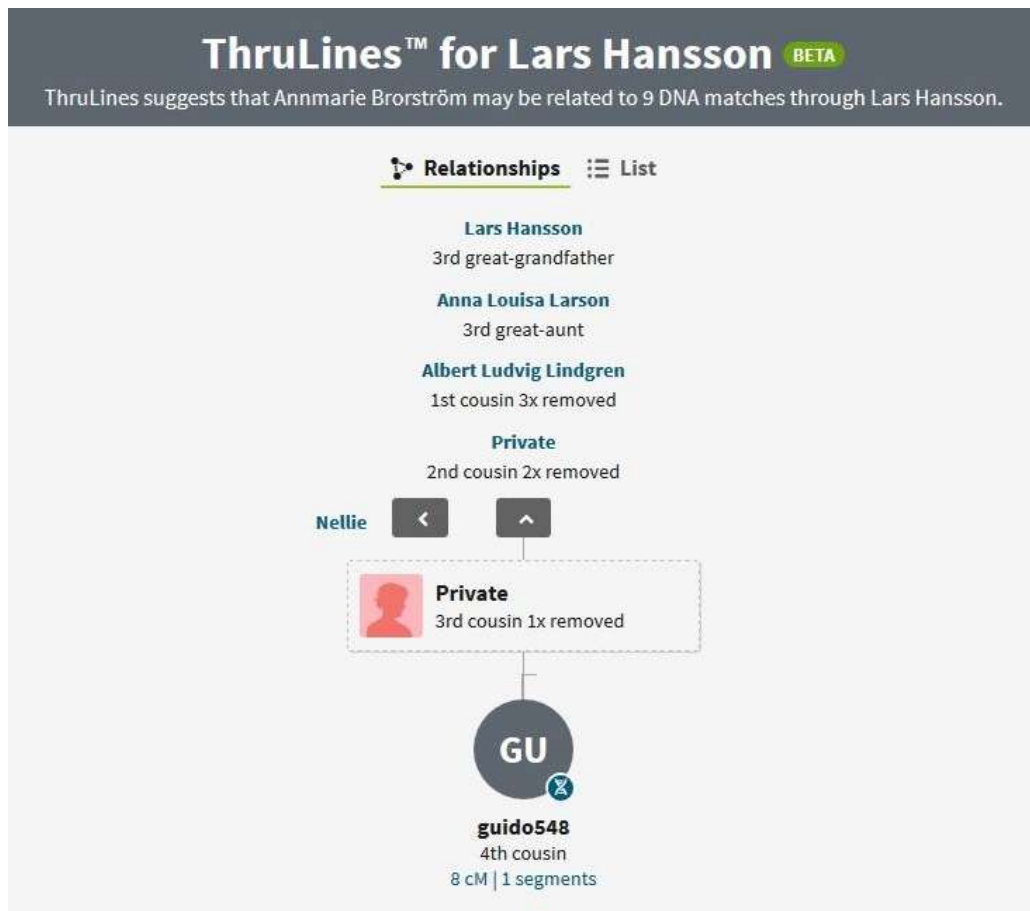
ThruLines™ for Lars Hansson BETA

ThruLines suggests that Annmarie Brorström may be related to 9 DNA matches through Lars Hansson.

Relationships List

Lars Hansson
3rd great-grandfather

Anna Louisa Larson
3rd great-aunt

Albert Ludvig Lindgren
1st cousin 3x removed

Private
2nd cousin 2x removed

Nellie

Private
3rd cousin 1x removed

GU

guido548
4th cousin
8 cM | 1 segments